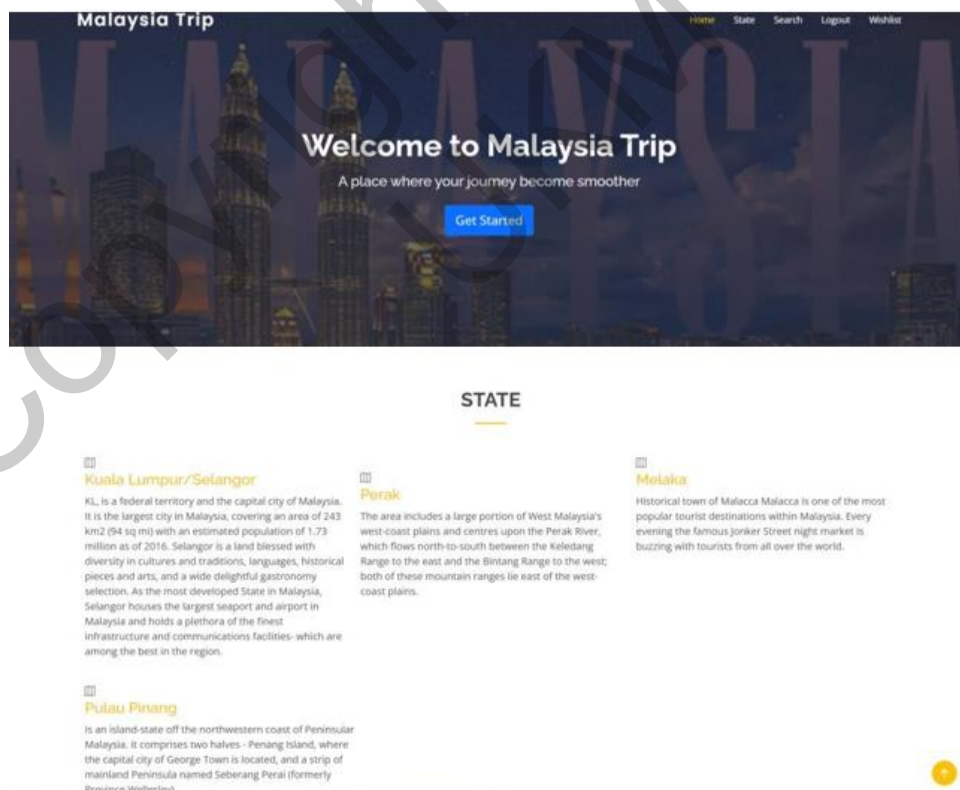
Malaysia Trip

Home State Search Logout Wishlist

Welcome to Malaysia Trip

A place where your journey become smoother

Get Started

STATE

Kuala Lumpur/Selangor

KL, is a federal territory and the capital city of Malaysia. It is the largest city in Malaysia, covering an area of 243 km2 (94 sq mi) with an estimated population of 1.73 million as of 2016. Selangor is a land blessed with diversity in cultures and traditions, languages, historical pieces and arts, and a wide delightful gastronomy selection. As the most developed State in Malaysia, Selangor houses the largest seaport and airport in Malaysia and holds a plethora of the finest infrastructure and communications facilities- which are among the best in the region.

Perak

The area includes a large portion of West Malaysia's west-coast plains and centres upon the Perak River, which flows north-to-south between the Keledang Range to the east and the Bintang Range to the west; both of these mountain ranges lie east of the west-coast plains.

Melaka

Historical town of Malacca Malacca is one of the most popular tourist destinations within Malaysia. Every evening the famous Jonker Street night market is buzzing with tourists from all over the world.

Pulau Pinang

Is an island-state off the northwestern coast of Peninsular Malaysia. It comprises two halves - Penang Island, where the capital city of George Town is located, and a strip of mainland Peninsula named Seberang Perai (formerly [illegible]